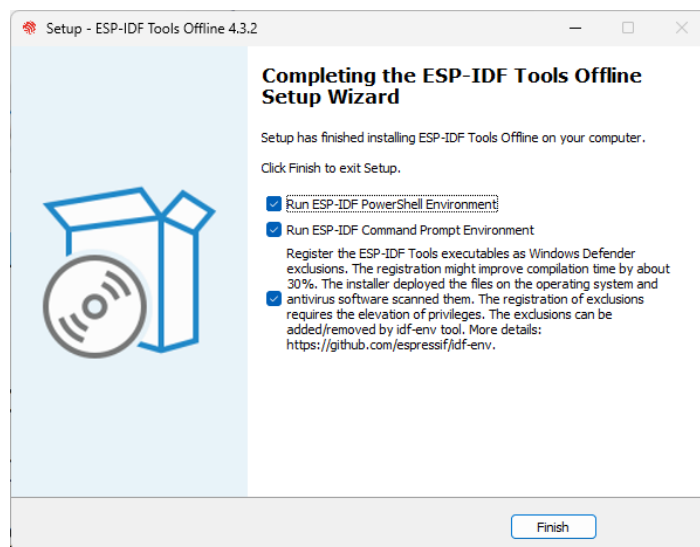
Setup - ESP-IDF Tools Offline 4.3.2

Completing the ESP-IDF Tools Offline Setup Wizard

Setup has finished installing ESP-IDF Tools Offline on your computer.

Click Finish to exit Setup.

Run ESP-IDF PowerShell Environment

Run ESP-IDF Command Prompt Environment

Register the ESP-IDF Tools executables as Windows Defender exclusions. The registration might improve compilation time by about 30%. The installer deployed the files on the operating system and antivirus software scanned them. The registration of exclusions requires the elevation of privileges. The exclusions can be added/removed by idf-env tool. More details: https://github.com/espressif/idf-env.

Finish